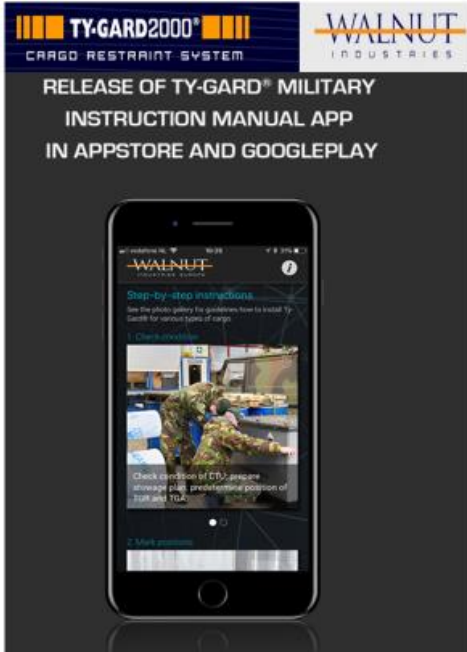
TY-GARD2000®
CARGO RESTRAINT SYSTEM

WALNUT
INDUSTRIES

RELEASE OF TY-GARD® MILITARY INSTRUCTION MANUAL APP IN APPSTORE AND GOOGLEPLAY

vodafone NL 10:28 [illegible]

WALNUT
INDUSTRIES EUROPE

Step-by-step instructions

See the photo gallery for guidelines how to install Ty-Gard® for various types of cargo.

1. Check condition

Check condition of CTU; prepare stowage plan; predetermine position of TGR and TGA.

2. Mark positions